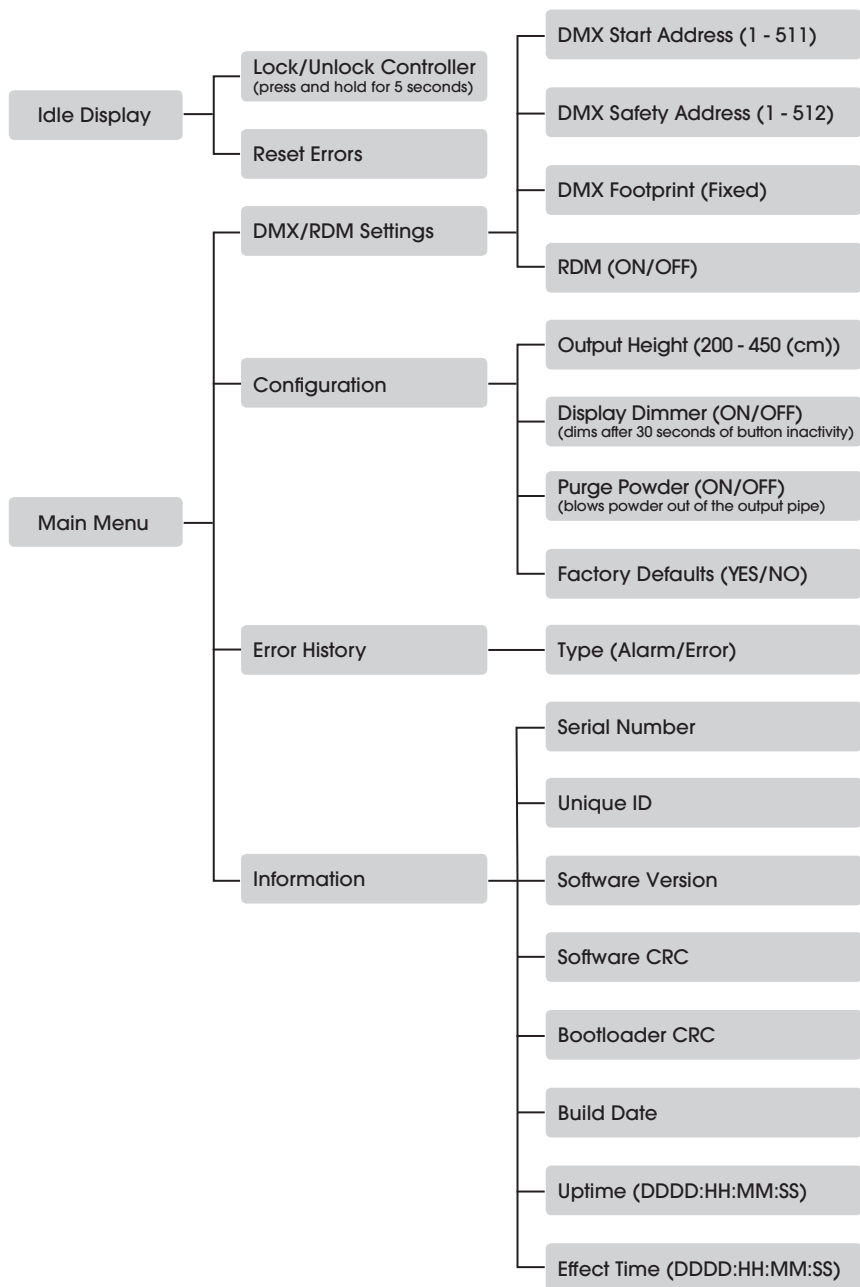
Idle Display

Lock/Unlock Controller
(press and hold for 5 seconds)

Reset Errors

Main Menu

DMX/RDM Settings

DMX Start Address (1 - 511)

DMX Safety Address (1 - 512)

DMX Footprint (Fixed)

RDM (ON/OFF)

Configuration

Output Height (200 - 450 (cm))

Display Dimmer (ON/OFF)
(dims after 30 seconds of button inactivity)

Purge Powder (ON/OFF)
(blows powder out of the output pipe)

Factory Defaults (YES/NO)

Error History

Type (Alarm/Error)

Information

Serial Number

Unique ID

Software Version

Software CRC

Bootloader CRC

Build Date

Uptime (DDDD:HH:MM:SS)

Effect Time (DDDD:HH:MM:SS)